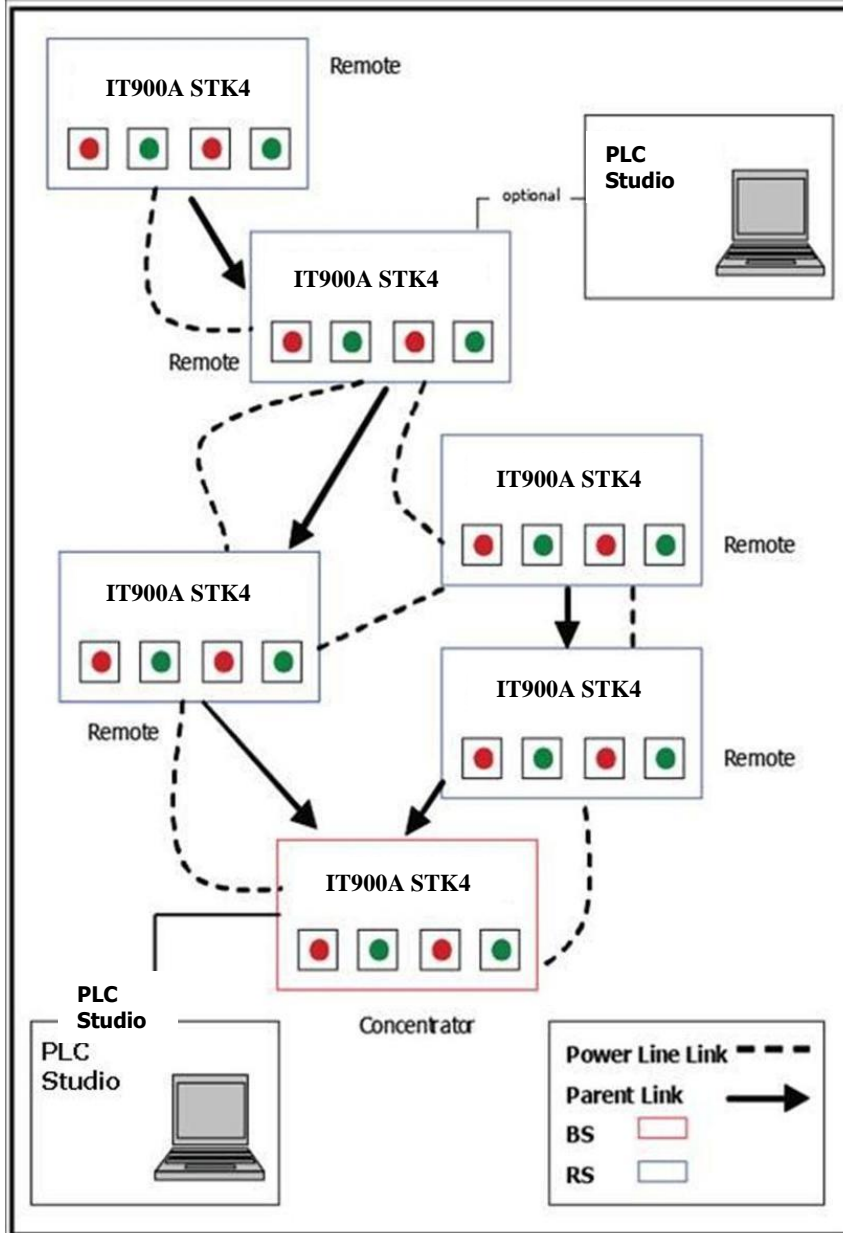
IT900A STK4

Remote

PLC Studio

optional

IT900A STK4

Remote

IT900A STK4

Remote

IT900A STK4

Remote

IT900A STK4

Remote

IT900A STK4

Concentrator

PLC Studio

PLC Studio

Power Line Link

Parent Link

BS

RS